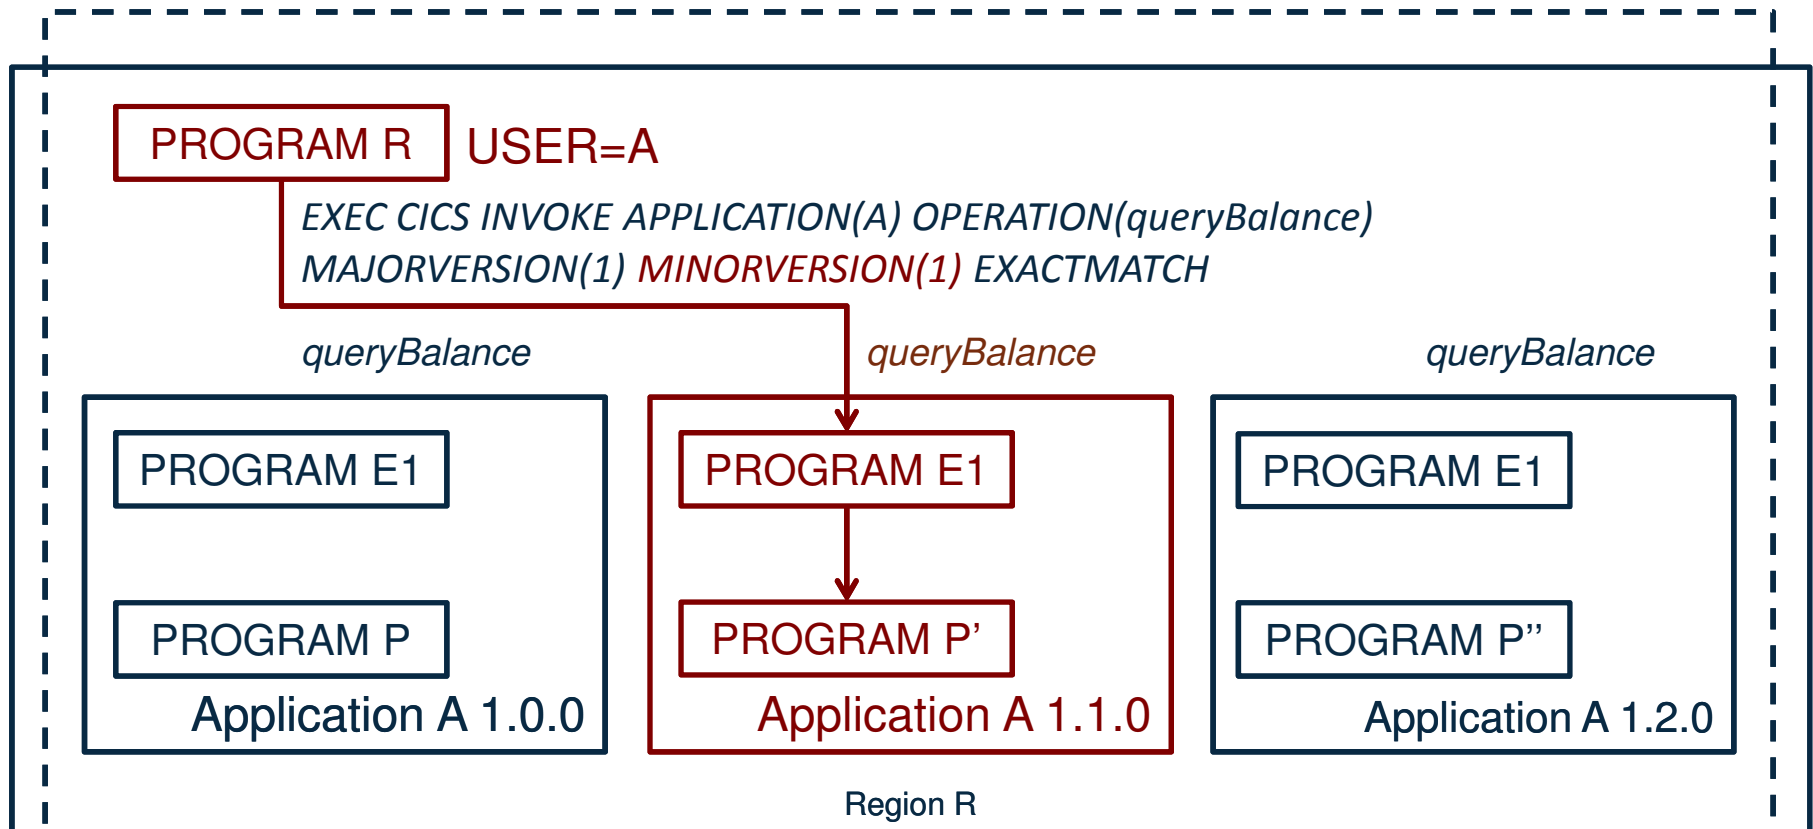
PROGRAM R USER=A

EXEC CICS INVOKE APPLICATION(A) OPERATION(queryBalance) MAJORVERSION(1) MINORVERSION(1) EXACTMATCH

queryBalance

PROGRAM E1

PROGRAM P

Application A 1.0.0

queryBalance

PROGRAM E1

PROGRAM P’

Application A 1.1.0

queryBalance

PROGRAM E1

PROGRAM P”

Application A 1.2.0

Region R